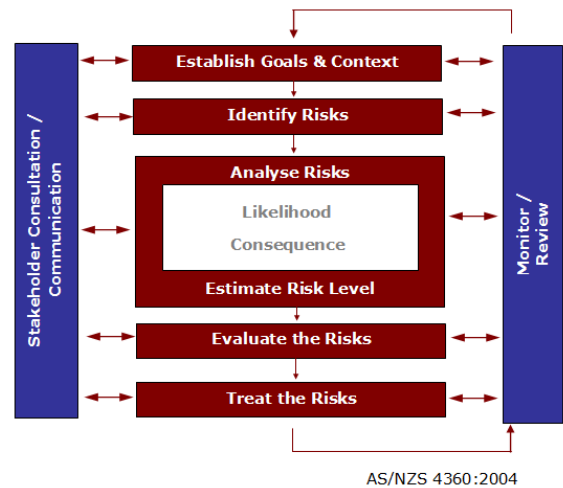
Stakeholder Consultation / Communication

Establish Goals & Context

Identify Risks

Analyse Risks

Likelihood

Consequence

Estimate Risk Level

Evaluate the Risks

Treat the Risks

Monitor / Review

AS/NZS 4360:2004